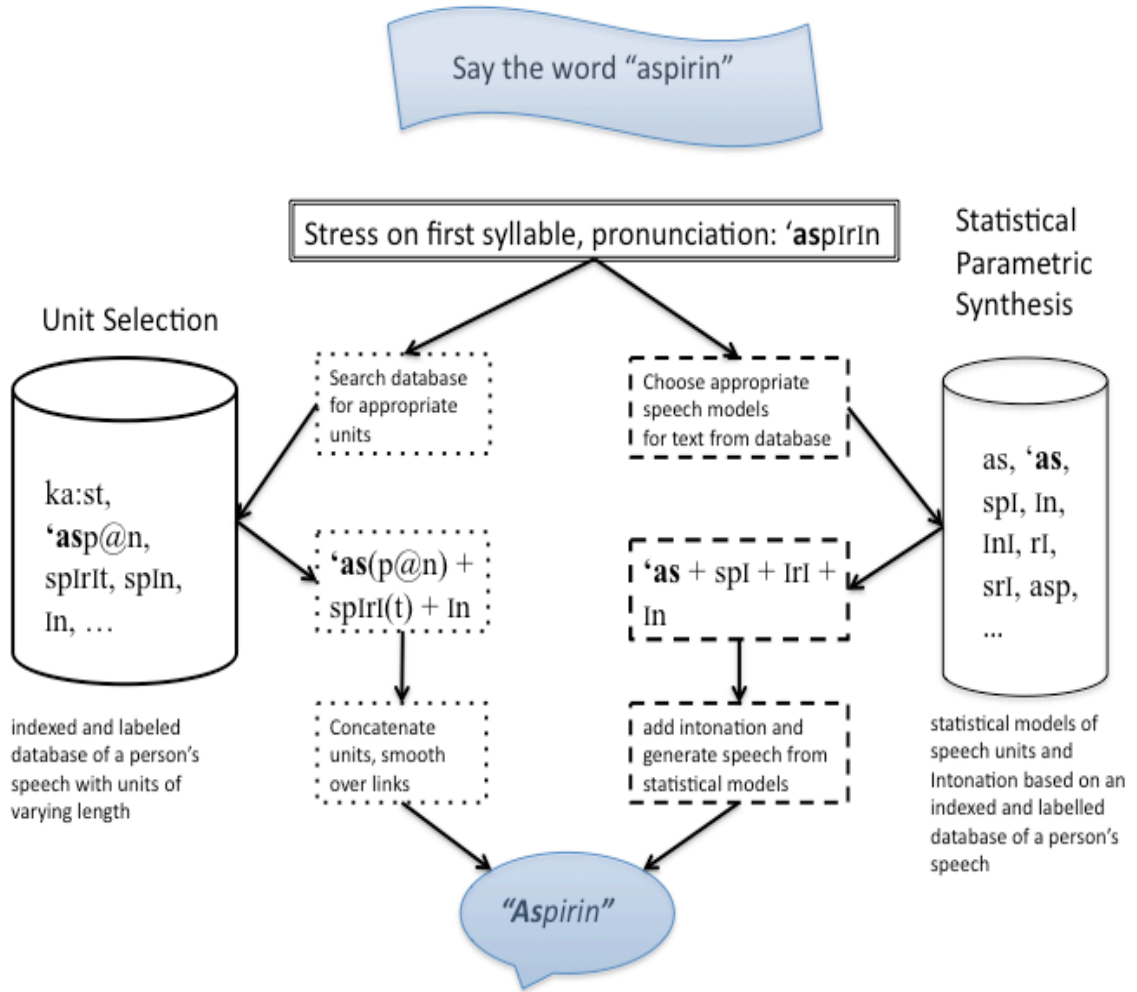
Say the word "aspirin"

Stress on first syllable, pronunciation: ‘aspIrIn

Unit Selection

Statistical Parametric Synthesis

ka:st, ‘asp@n, spIrIt, spIn, In, …

Search database for appropriate units

‘as(p@n) + spIrI(t) + In

Concatenate units, smooth over links

indexed and labeled database of a person's speech with units of varying length

Choose appropriate speech models for text from database

‘as + spI + IrI + In

add intonation and generate speech from statistical models

as, ‘as, spI, In, InI, rI, srI, asp, …

statistical models of speech units and Intonation based on an indexed and labelled database of a person's speech

"Aspirin"